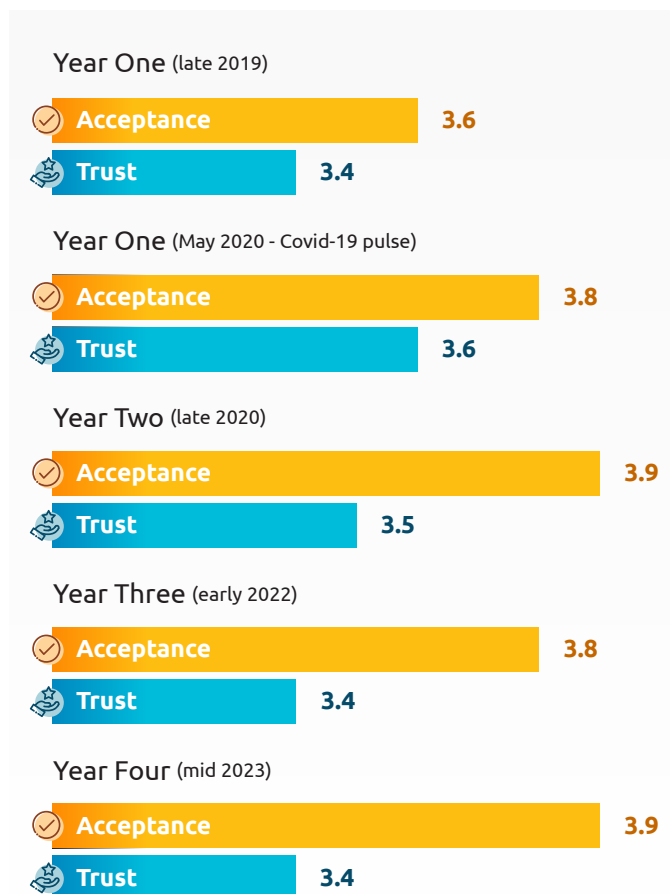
Year One (late 2019)

Acceptance 3.6

Trust 3.4

Year One (May 2020 - Covid-19 pulse)

Acceptance 3.8

Trust 3.6

Year Two (late 2020)

Acceptance 3.9

Trust 3.5

Year Three (early 2022)

Acceptance 3.8

Trust 3.4

Year Four (mid 2023)

Acceptance 3.9

Trust 3.4